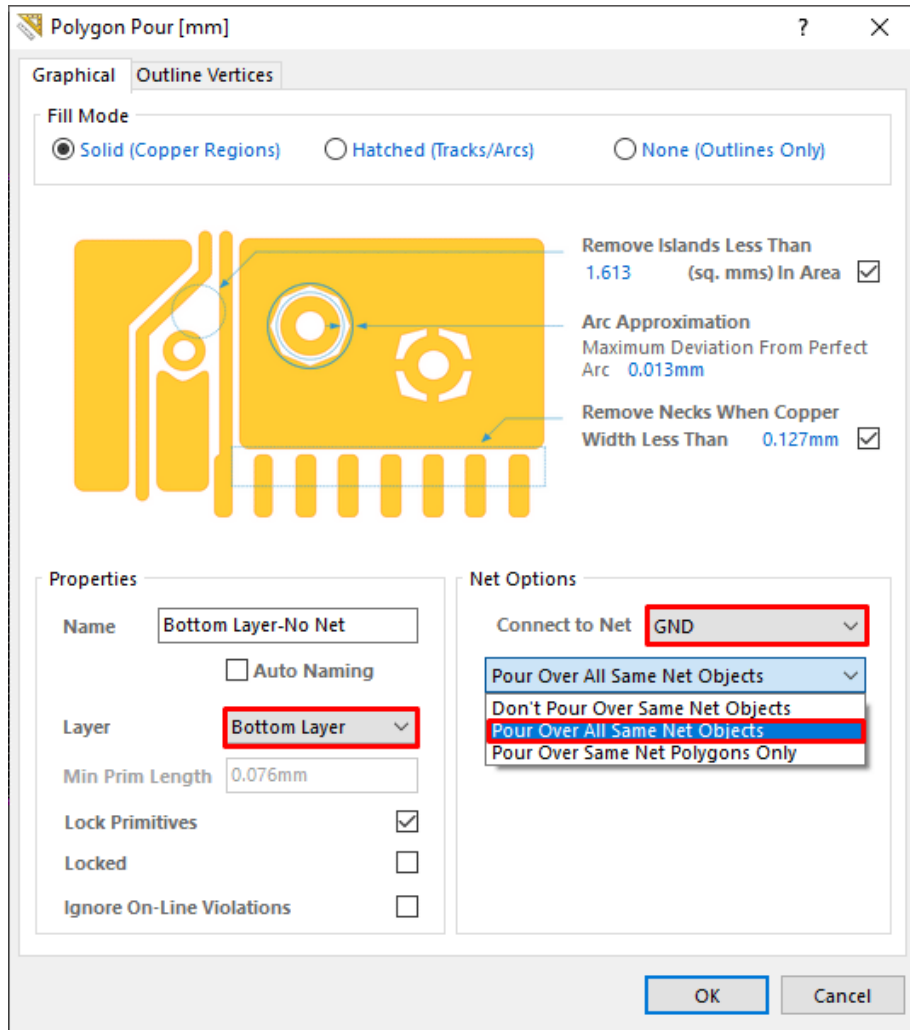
Polygon Pour [mm]
?
Graphical Outline Vertices

Fill Mode
Solid (Copper Regions) Hatched (Tracks/Arcs) None (Outlines Only)

Remove Islands Less Than
1.613 (sq. mms) In Area

Arc Approximation
Maximum Deviation From Perfect Arc 0.013mm

Remove Necks When Copper Width Less Than 0.127mm

Properties
Name Bottom Layer-No Net
Auto Naming
Layer Bottom Layer
Min Prim Length 0.076mm
Lock Primitives
Locked
Ignore On-Line Violations

Net Options
Connect to Net GND
Pour Over All Same Net Objects
Don't Pour Over Same Net Objects
Pour Over All Same Net Objects
Pour Over Same Net Polygons Only

OK Cancel